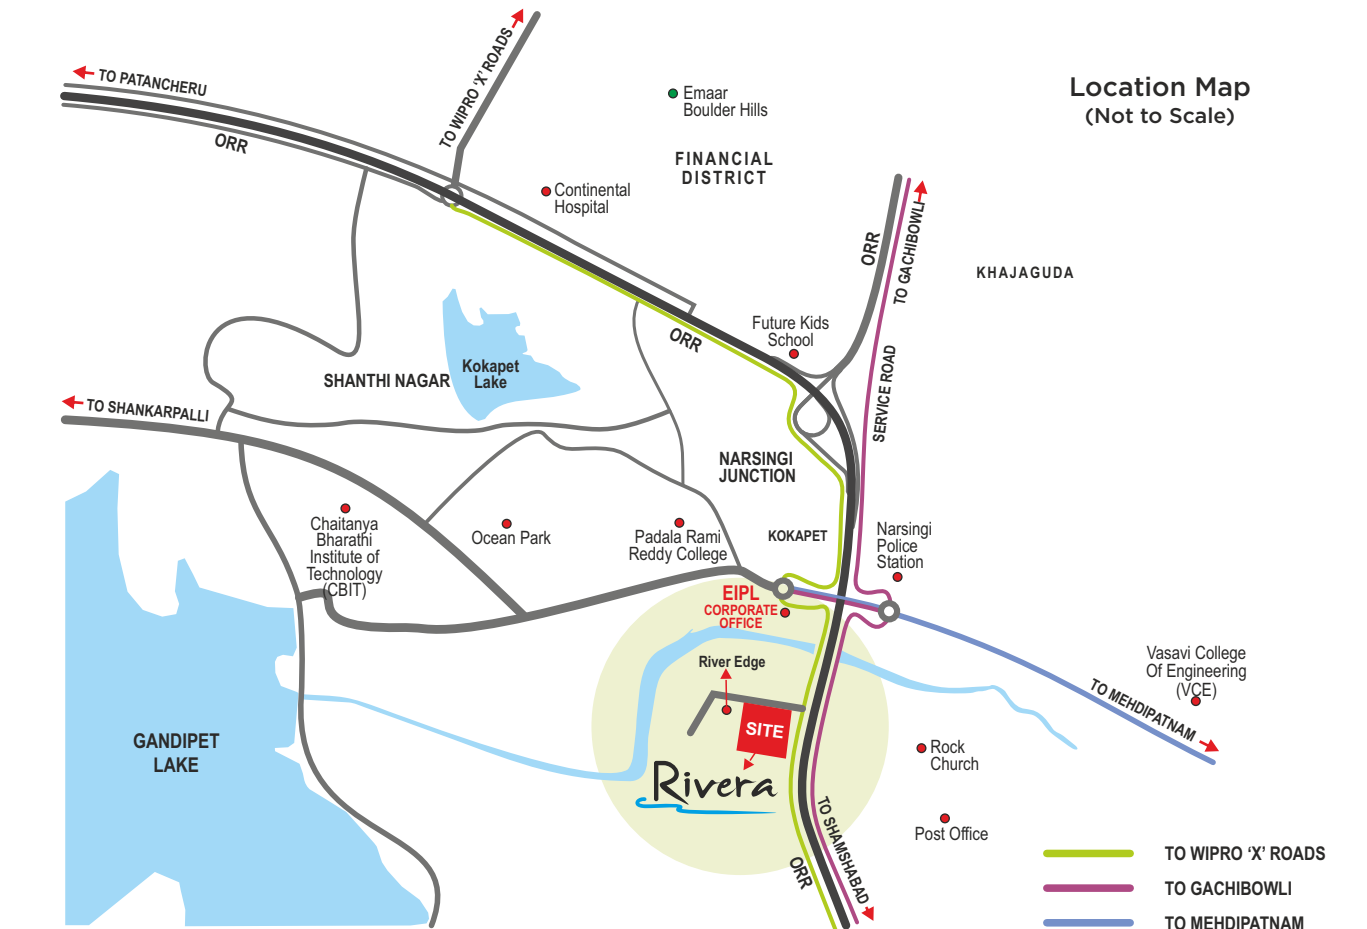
Location Map
(Not to Scale)

TO PATANCHERU

ORR

TO WIPRO 'X' ROADS

Emaar Boulder Hills

FINANCIAL DISTRICT

Continental Hospital

ORR

TO GACHIBOWLI

KHAJAGUDA

Kokapet Lake

SHANTHI NAGAR

ORR

Future Kids School

SERVICE ROAD

TO SHANKARPALLI

NARSINGI JUNCTION

Chaitanya Bharathi Institute of Technology (CBIT)

Ocean Park

Padala Rami Reddy College

KOKAPET

Narsingi Police Station

EIPL CORPORATE OFFICE

River Edge

Vasavi College Of Engineering (VCE)

TO MEHDIPATNAM

SITE

GANDIPET LAKE

Rivera

Rock Church

Post Office

TO SHAMSHABAD

ORR

TO WIPRO 'X' ROADS

TO GACHIBOWLI

TO MEHDIPATNAM